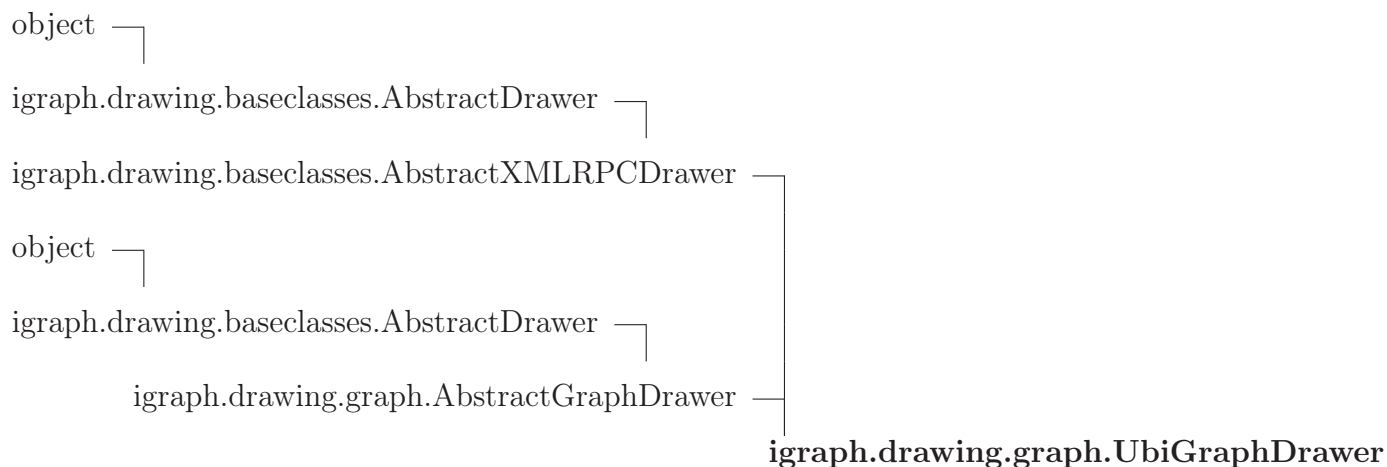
object

igraph.drawing.baseclasses.AbstractDrawer

igraph.drawing.baseclasses.AbstractXMLRPCDrawer

object

igraph.drawing.baseclasses.AbstractDrawer

igraph.drawing.graph.AbstractGraphDrawer

**igraph.drawing.graph.UbiGraphDrawer**